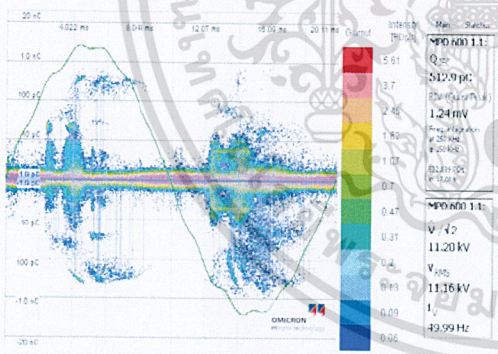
20 nC
4.022 ms
8.044 ms
12.07 ms
16.09 ms
20.11 ms
100 pC
10 pC
1.0 pC
1.0 pC
10 pC
100 pC
-10 nC
Intensity [1/s]
Gamut
5.61
3.7
2.45
1.62
1.07
0.7
0.47
0.31
0.2
0.13
0.09
0.06
OMICRON
Main
Statistics
MPD 600 1.1:
$Q_{IEC}$
512.9 pC
1.24 mV
MPD 600 1.1:
$V_{\sqrt{2}}$
11.20 kV
$V_{RMS}$
11.16 kV
$f_V$
49.99 Hz